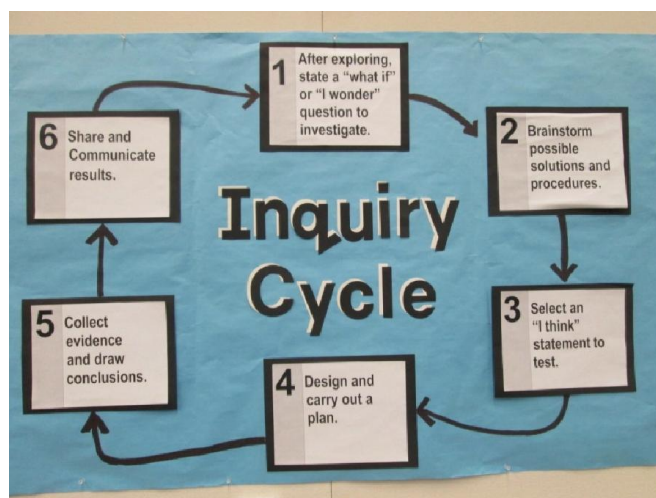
1 After exploring, state a "what if" or "I wonder" question to investigate.

2 Brainstorm possible solutions and procedures.

3 Select an "I think" statement to test.

4 Design and carry out a plan.

5 Collect evidence and draw conclusions.

6 Share and Communicate results.

Inquiry Cycle